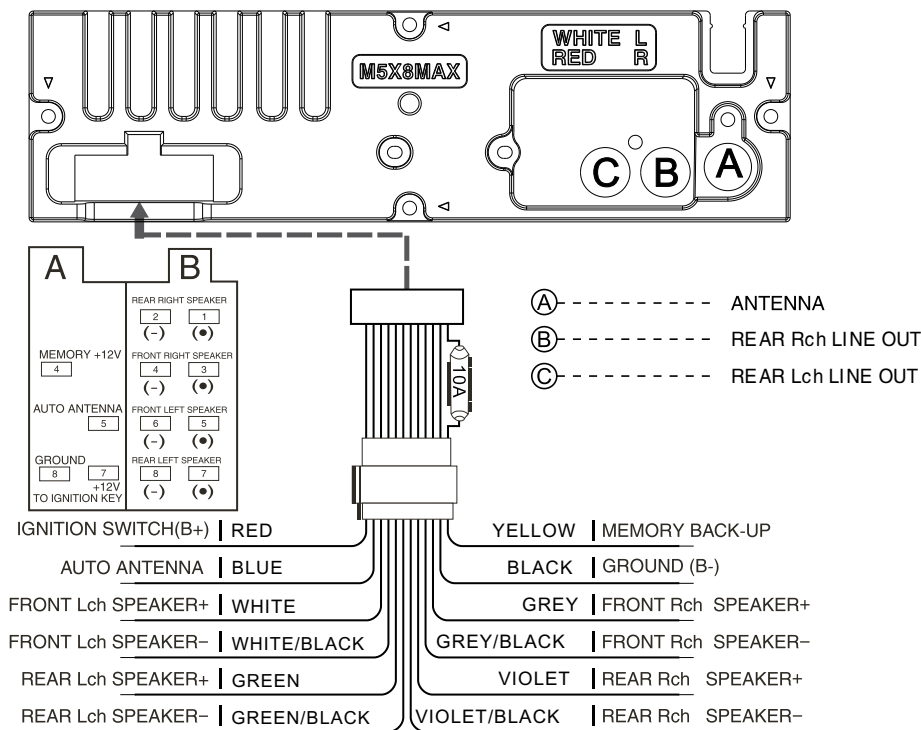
WHITE L
RED R

M5X8MAX

C B A

A B

REAR RIGHT SPEAKER
2 1
(−) (•)

MEMORY +12V
4

FRONT RIGHT SPEAKER
4 3
(−) (•)

AUTO ANTENNA
5

FRONT LEFT SPEAKER
6 5
(−) (•)

GROUND
8 7
+12V
TO IGNITION KEY

REAR LEFT SPEAKER
8 7
(−) (•)

10A

Ⓐ ANTENNA
Ⓑ REAR Rch LINE OUT
Ⓒ REAR Lch LINE OUT

IGNITION SWITCH(B+) | RED
AUTO ANTENNA | BLUE
FRONT Lch SPEAKER+ | WHITE
FRONT Lch SPEAKER− | WHITE/BLACK
REAR Lch SPEAKER+ | GREEN
REAR Lch SPEAKER− | GREEN/BLACK

YELLOW | MEMORY BACK-UP
BLACK | GROUND (B-)
GREY | FRONT Rch SPEAKER+
GREY/BLACK | FRONT Rch SPEAKER−
VIOLET | REAR Rch SPEAKER+
VIOLET/BLACK | REAR Rch SPEAKER−